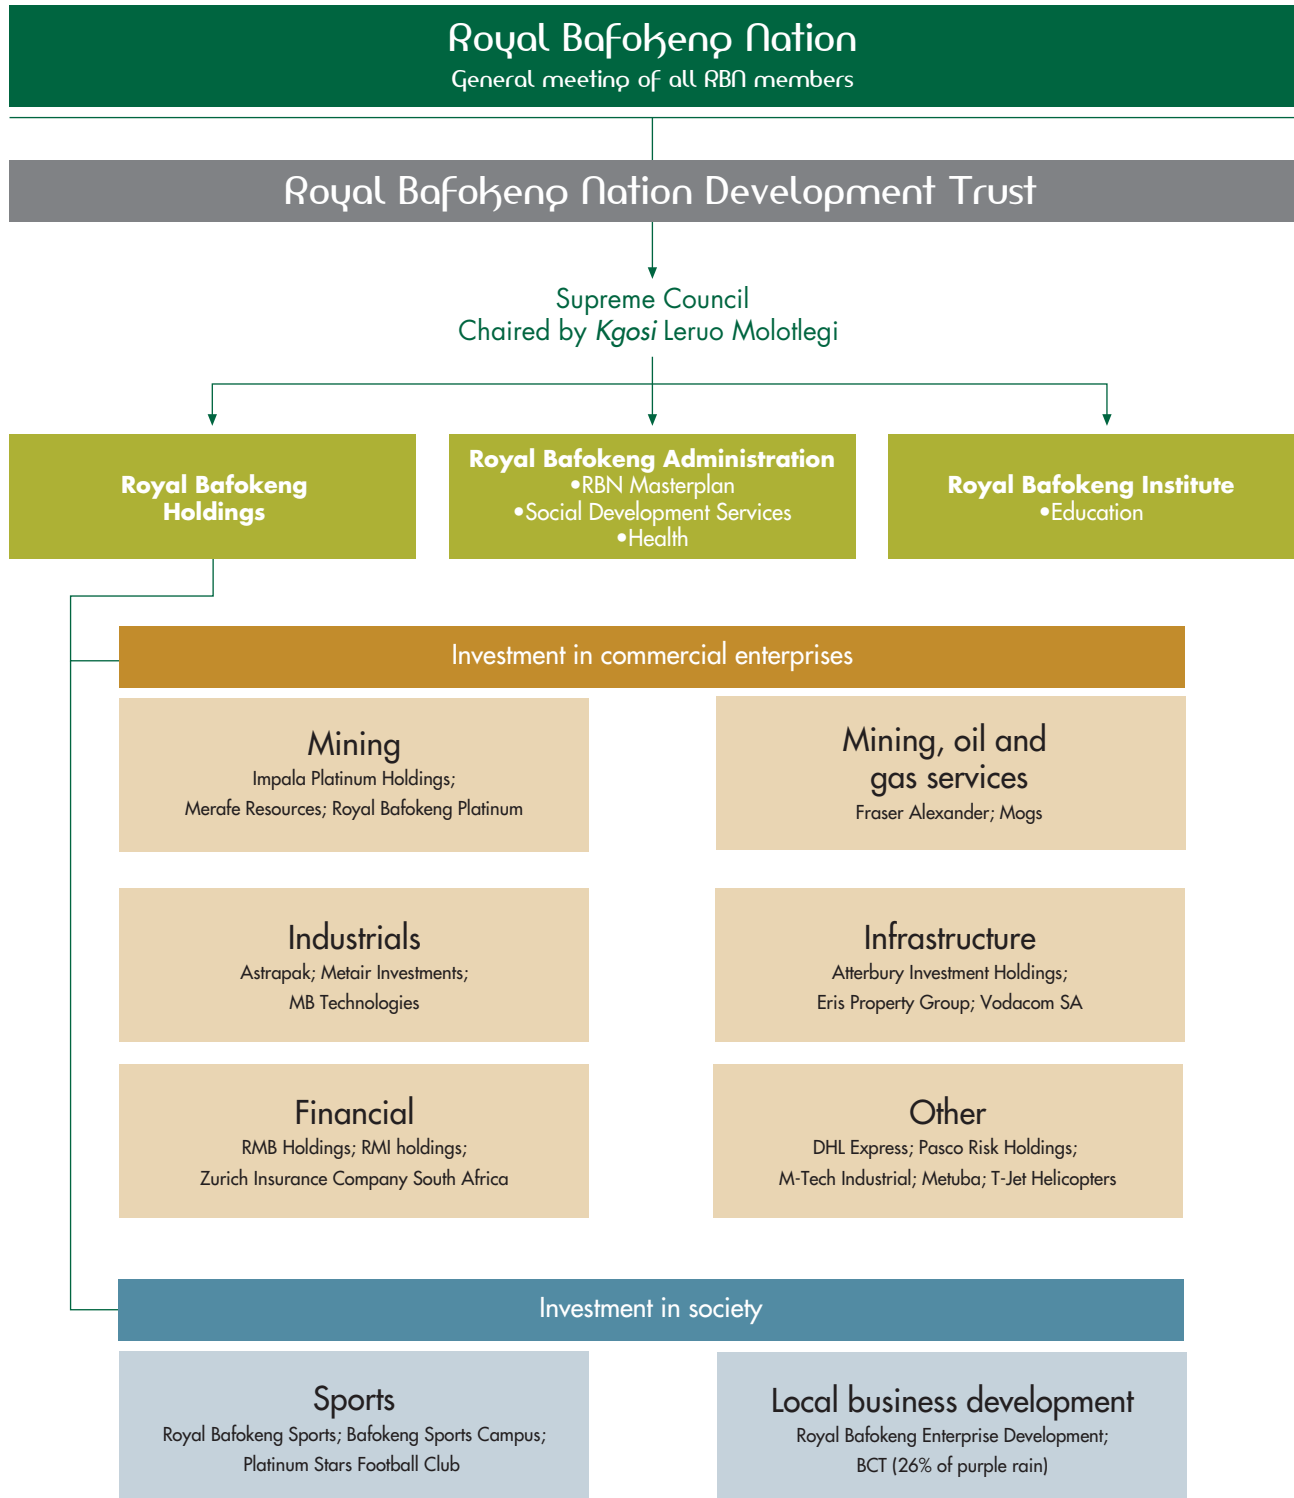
Royal Bafokeng Nation
General meeting of all RBN members

Royal Bafokeng Nation Development Trust

Supreme Council
Chaired by *Kgosi* Leruo Molotlegi

Royal Bafokeng Holdings

Royal Bafokeng Administration
•RBN Masterplan
•Social Development Services
•Health

Royal Bafokeng Institute
•Education

Investment in commercial enterprises

Mining
Impala Platinum Holdings; Merafe Resources; Royal Bafokeng Platinum

Mining, oil and gas services
Fraser Alexander; Mogs

Industrials
Astrapak; Metair Investments; MB Technologies

Infrastructure
Atterbury Investment Holdings; Eris Property Group; Vodacom SA

Financial
RMB Holdings; RMI holdings; Zurich Insurance Company South Africa

Other
DHL Express; Pasco Risk Holdings; M-Tech Industrial; Metuba; T-Jet Helicopters

Investment in society

Sports
Royal Bafokeng Sports; Bafokeng Sports Campus; Platinum Stars Football Club

Local business development
Royal Bafokeng Enterprise Development; BCT (26% of purple rain)